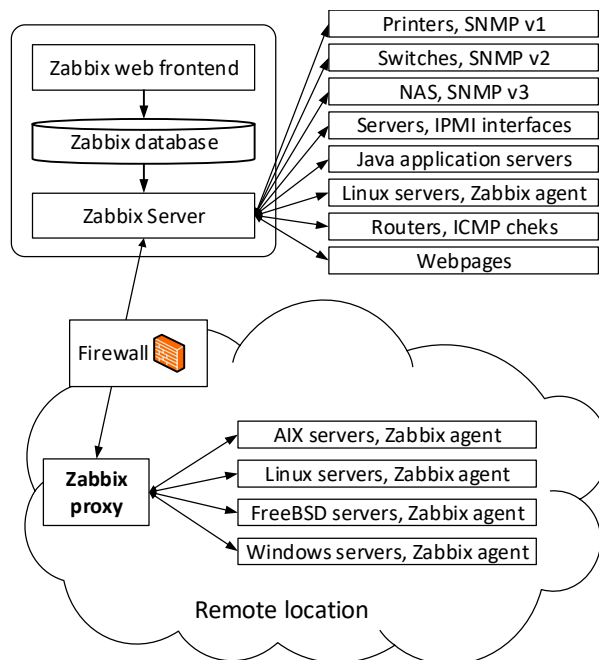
Zabbix web frontend

Zabbix database

Zabbix Server

Printers, SNMP v1

Switches, SNMP v2

NAS, SNMP v3

Servers, IPMI interfaces

Java application servers

Linux servers, Zabbix agent

Routers, ICMP cheks

Webpages

Firewall

Zabbix proxy

AIX servers, Zabbix agent

Linux servers, Zabbix agent

FreeBSD servers, Zabbix agent

Windows servers, Zabbix agent

Remote location